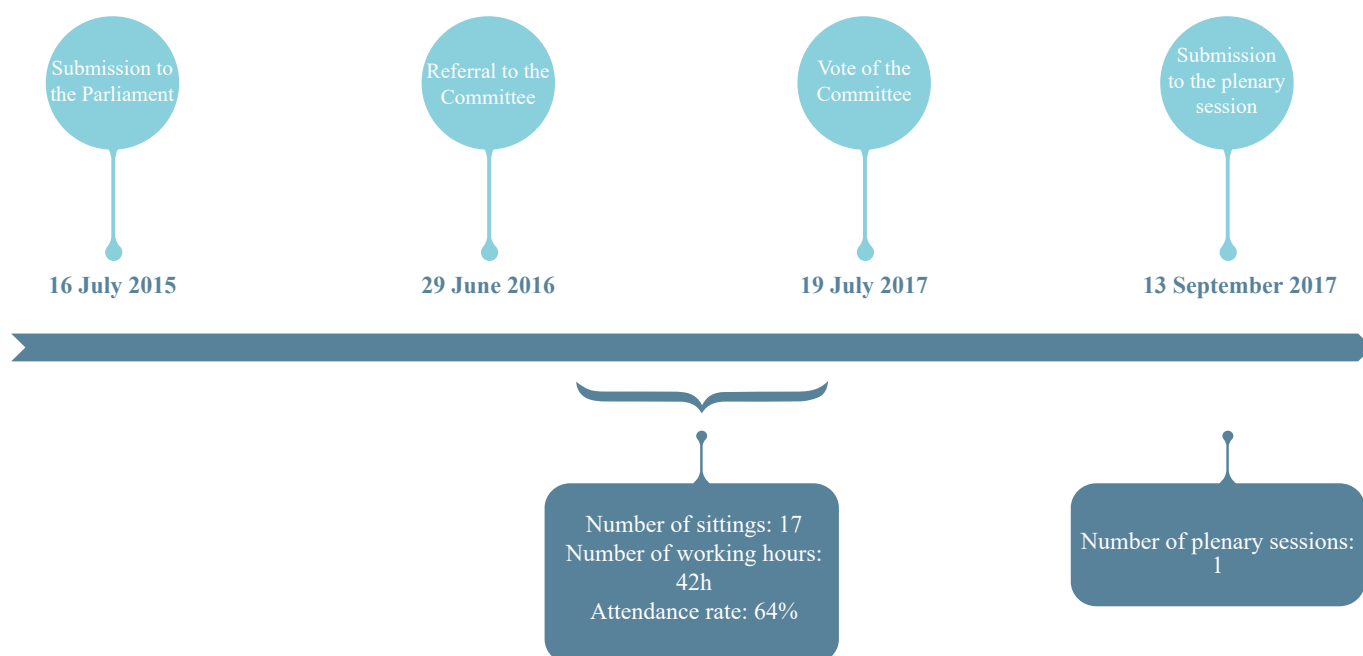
Submission to the Parliament

16 July 2015

Referral to the Committee

29 June 2016

Vote of the Committee

19 July 2017

Submission to the plenary session

13 September 2017

Number of sittings: 17
Number of working hours: 42h
Attendance rate: 64%

Number of plenary sessions: 1